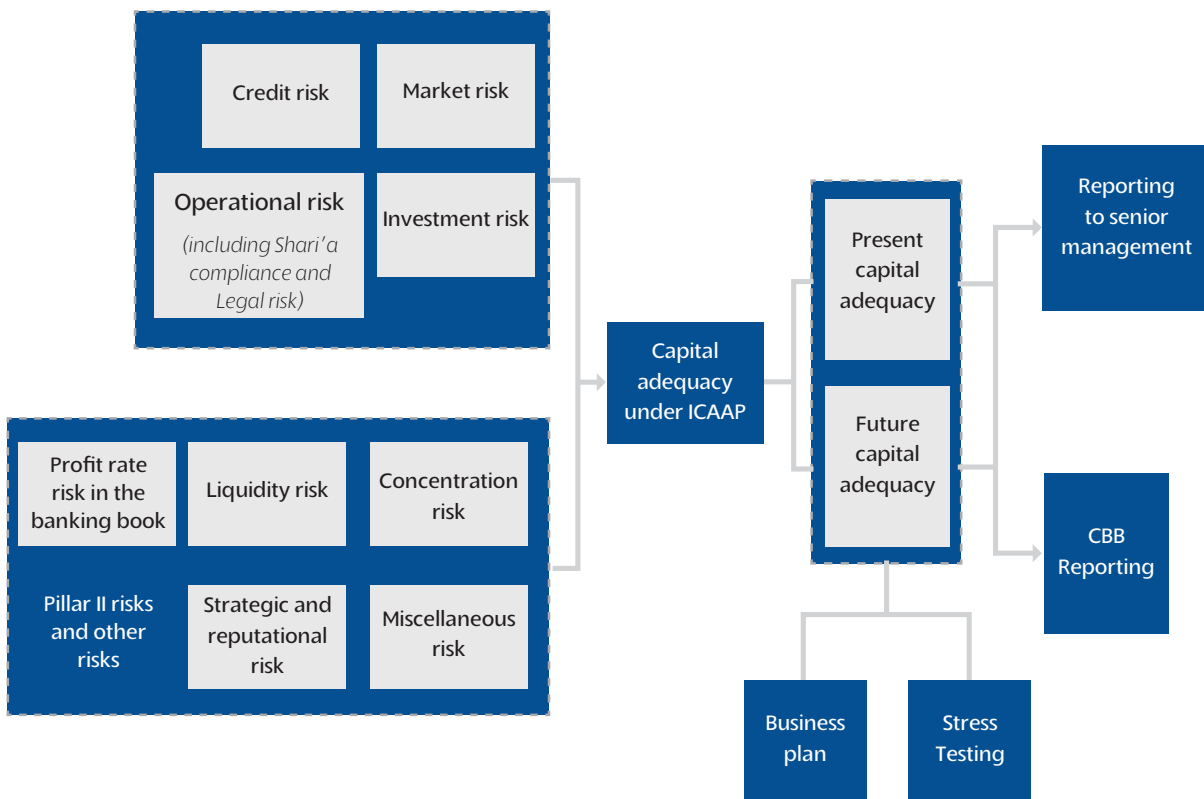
Credit risk

Market risk

Operational risk
(including Shari'a compliance and Legal risk)

Investment risk

Profit rate risk in the banking book

Liquidity risk

Concentration risk

Pillar II risks and other risks

Strategic and reputational risk

Miscellaneous risk

Capital adequacy under ICAAP

Present capital adequacy

Future capital adequacy

Reporting to senior management

CBB Reporting

Business plan

Stress Testing